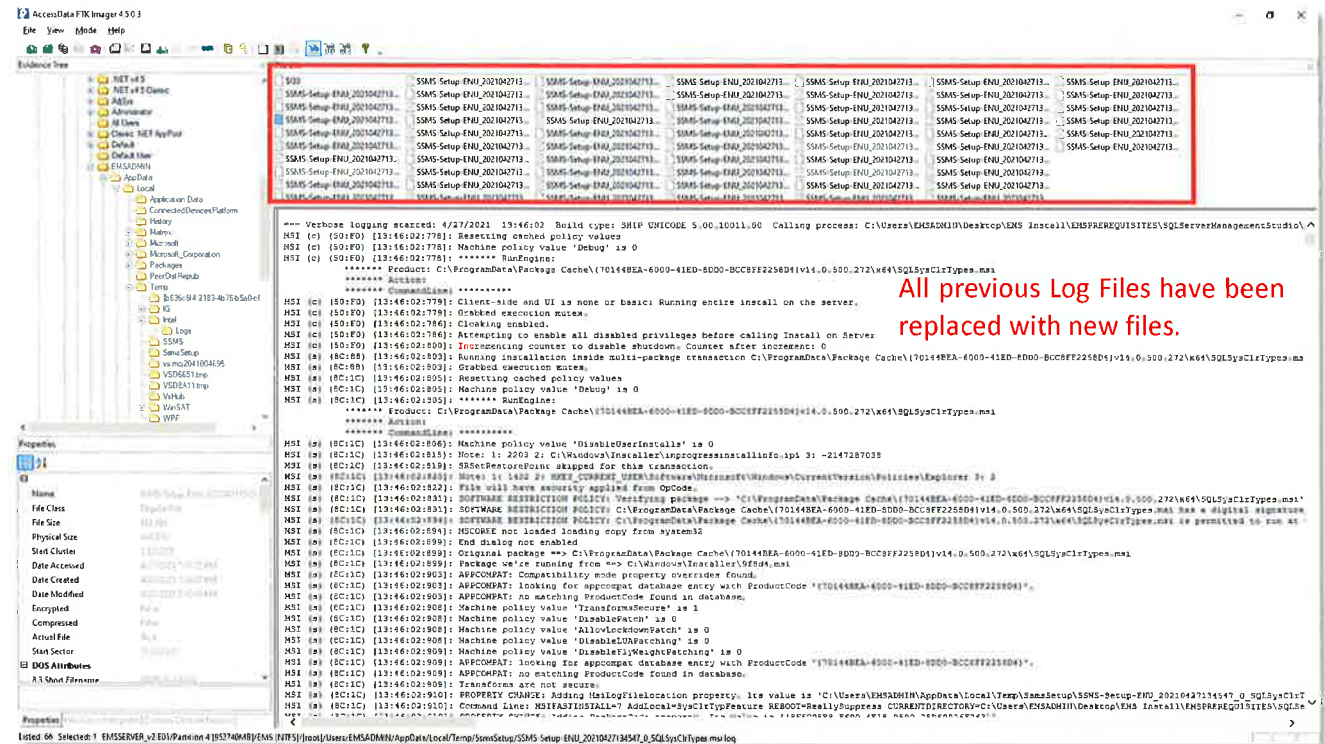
AccessData FTK Imager 4.5.0.3

File View Mode Help

Evidence Tree

.NET v4.5
.NET v4.5 Classic
AdBlue
Administrator
All Users
Classic .NET AppPool
Default
Default User
EMSADMIN
AppData
Local
Application Data
ConnectedDevicesPlatform
History
Matrox
Microsoft
Microsoft_Corporation
Packages
PeerDistRepub
Temp
{b636c6f4-2183-4b76-b5a0-ef
IG
Intel
Logs
SSMS
SsmsSetup
vs.msi2041004695
VSD6651.tmp
VSDEA11.tmp
VsHub
WinSAT
WPF

Properties

Name
File Class
File Size
Physical Size
Start Cluster
Date Accessed
Date Created
Date Modified
Encrypted
Compressed
Actual File
Start Sector
DOS Attributes
8.3 Short Filename

Properties

$I30 | SSMS-Setup-ENU_2021042713... | SSMS-Setup-ENU_2021042713... | SSMS-Setup-ENU_2021042713... | SSMS-Setup-ENU_2021042713... | SSMS-Setup-ENU_2021042713... | SSMS-Setup-ENU_2021042713...
SSMS-Setup-ENU_2021042713... (repeated)

=== Verbose logging started: 4/27/2021 13:46:02 Build type: SHIP UNICODE 5.00.10011.00 Calling process: C:\Users\EMSADMIN\Desktop\EMS Install\EMSPREREQUISITES\SQLServerManagementStudio\
MSI (c) (50:F0) [13:46:02:778]: Resetting cached policy values
MSI (c) (50:F0) [13:46:02:778]: Machine policy value 'Debug' is 0
MSI (c) (50:F0) [13:46:02:778]: ******* RunEngine:
******* Product: C:\ProgramData\Package Cache\{70144BEA-6000-41ED-8DD0-BCC8FF2258D4}v14.0.500.272\x64\SQLSysClrTypes.msi
******* Action:
******* CommandLine: **********
MSI (c) (50:F0) [13:46:02:779]: Client-side and UI is none or basic: Running entire install on the server.
MSI (c) (50:F0) [13:46:02:779]: Grabbed execution mutex.
MSI (c) (50:F0) [13:46:02:786]: Cloaking enabled.
MSI (c) (50:F0) [13:46:02:786]: Attempting to enable all disabled privileges before calling Install on Server
MSI (c) (50:F0) [13:46:02:800]: Incrementing counter to disable shutdown. Counter after increment: 0
MSI (s) (8C:88) [13:46:02:803]: Running installation inside multi-package transaction C:\ProgramData\Package Cache\{70144BEA-6000-41ED-8DD0-BCC8FF2258D4}v14.0.500.272\x64\SQLSysClrTypes.ms
MSI (s) (8C:88) [13:46:02:803]: Grabbed execution mutex.
MSI (s) (8C:1C) [13:46:02:805]: Resetting cached policy values
MSI (s) (8C:1C) [13:46:02:805]: Machine policy value 'Debug' is 0
MSI (s) (8C:1C) [13:46:02:805]: ******* RunEngine:
******* Product: C:\ProgramData\Package Cache\{70144BEA-6000-41ED-8DD0-BCC8FF2258D4}v14.0.500.272\x64\SQLSysClrTypes.msi
******* Action:
******* CommandLine: **********
MSI (s) (8C:1C) [13:46:02:806]: Machine policy value 'DisableUserInstalls' is 0
MSI (s) (8C:1C) [13:46:02:815]: Note: 1: 2203 2: C:\Windows\Installer\inprogressinstallinfo.ipi 3: -2147287038
MSI (s) (8C:1C) [13:46:02:819]: SRSetRestorePoint skipped for this transaction.
MSI (s) (8C:1C) [13:46:02:822]: Note: 1: 1402 2: HKEY_CURRENT_USER\Software\Microsoft\Windows\CurrentVersion\Policies\Explorer 3: 2
MSI (s) (8C:1C) [13:46:02:822]: File will have security applied from OpCode.
MSI (s) (8C:1C) [13:46:02:831]: SOFTWARE RESTRICTION POLICY: Verifying package --> 'C:\ProgramData\Package Cache\{70144BEA-6000-41ED-8DD0-BCC8FF2258D4}v14.0.500.272\x64\SQLSysClrTypes.msi'
MSI (s) (8C:1C) [13:46:02:831]: SOFTWARE RESTRICTION POLICY: C:\ProgramData\Package Cache\{70144BEA-6000-41ED-8DD0-BCC8FF2258D4}v14.0.500.272\x64\SQLSysClrTypes.msi has a digital signature
MSI (s) (8C:1C) [13:46:02:894]: SOFTWARE RESTRICTION POLICY: C:\ProgramData\Package Cache\{70144BEA-6000-41ED-8DD0-BCC8FF2258D4}v14.0.500.272\x64\SQLSysClrTypes.msi is permitted to run at
MSI (s) (8C:1C) [13:46:02:894]: MSCOREE not loaded loading copy from system32
MSI (s) (8C:1C) [13:46:02:899]: End dialog not enabled
MSI (s) (8C:1C) [13:46:02:899]: Original package ==> C:\ProgramData\Package Cache\{70144BEA-6000-41ED-8DD0-BCC8FF2258D4}v14.0.500.272\x64\SQLSysClrTypes.msi
MSI (s) (8C:1C) [13:46:02:899]: Package we're running from ==> C:\Windows\Installer\9f8d4.msi
MSI (s) (8C:1C) [13:46:02:903]: APPCOMPAT: Compatibility mode property overrides found.
MSI (s) (8C:1C) [13:46:02:903]: APPCOMPAT: looking for appcompat database entry with ProductCode '{70144BEA-6000-41ED-8DD0-BCC8FF2258D4}'.
MSI (s) (8C:1C) [13:46:02:903]: APPCOMPAT: no matching ProductCode found in database.
MSI (s) (8C:1C) [13:46:02:908]: Machine policy value 'TransformsSecure' is 1
MSI (s) (8C:1C) [13:46:02:908]: Machine policy value 'DisablePatch' is 0
MSI (s) (8C:1C) [13:46:02:908]: Machine policy value 'AllowLockdownPatch' is 0
MSI (s) (8C:1C) [13:46:02:908]: Machine policy value 'DisableLUAPatching' is 0
MSI (s) (8C:1C) [13:46:02:909]: Machine policy value 'DisableFlyWeightPatching' is 0
MSI (s) (8C:1C) [13:46:02:909]: APPCOMPAT: looking for appcompat database entry with ProductCode '{70144BEA-6000-41ED-8DD0-BCC8FF2258D4}'.
MSI (s) (8C:1C) [13:46:02:909]: APPCOMPAT: no matching ProductCode found in database.
MSI (s) (8C:1C) [13:46:02:909]: Transforms are not secure.
MSI (s) (8C:1C) [13:46:02:910]: PROPERTY CHANGE: Adding MsiLogFileLocation property. Its value is 'C:\Users\EMSADMIN\AppData\Local\Temp\SsmsSetup\SSMS-Setup-ENU_20210427134547_0_SQLSysClrT
MSI (s) (8C:1C) [13:46:02:910]: Command Line: MSIFASTINSTALL=7 AddLocal=SysClrTypFeature REBOOT=ReallySuppress CURRENTDIRECTORY=C:\Users\EMSADMIN\Desktop\EMS Install\EMSPREREQUISITES\SQLSe
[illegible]

All previous Log Files have been replaced with new files.

Listed: 66 Selected: 1 EMSSERVER_v2.E01/Partition 4 [952740MB]/EMS [NTFS]/[root]/Users/EMSADMIN/AppData/Local/Temp/SsmsSetup/SSMS-Setup-ENU_20210427134547_0_SQLSysClrTypes.msi.log